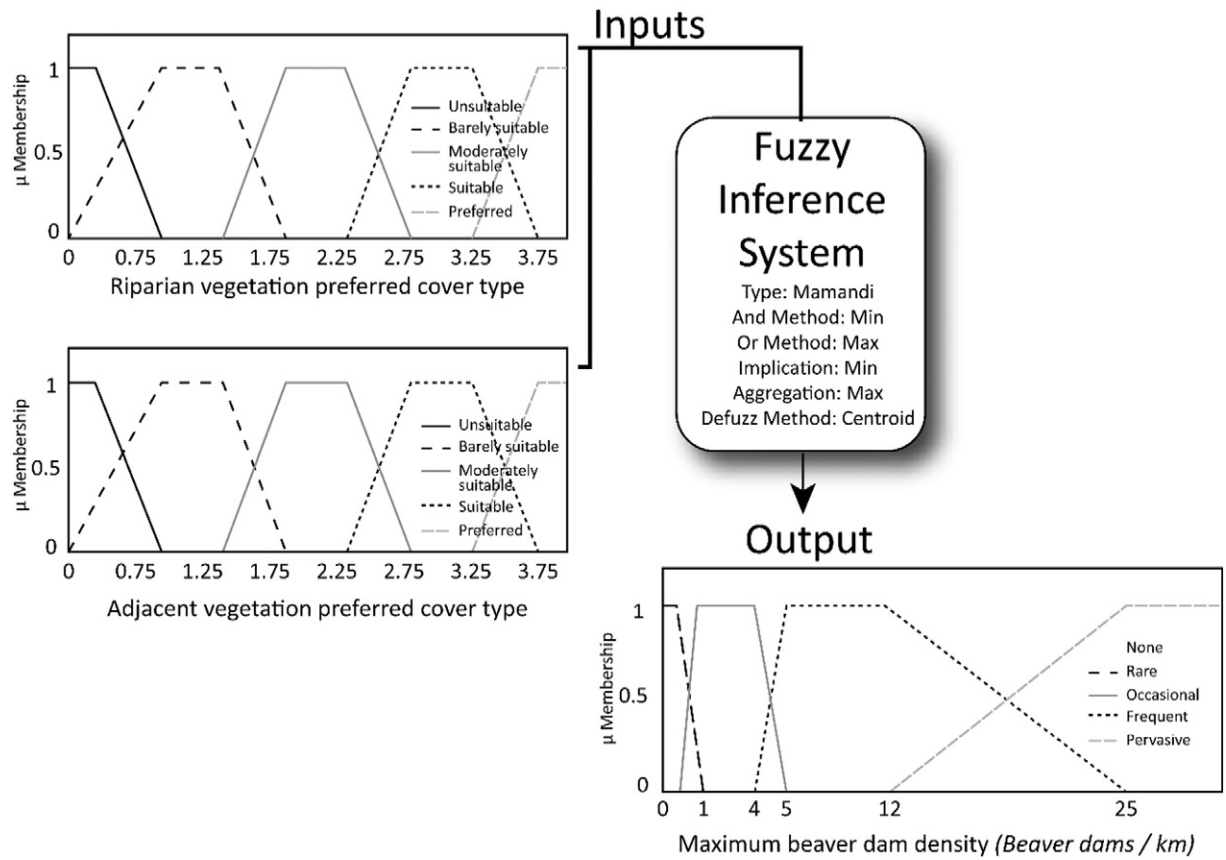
Inputs

µ Membership
1
0.5
0
0 0.75 1.25 1.75 2.25 2.75 3.25 3.75
Riparian vegetation preferred cover type
Unsuitable
Barely suitable
Moderately suitable
Suitable
Preferred

µ Membership
1
0.5
0
0 0.75 1.25 1.75 2.25 2.75 3.25 3.75
Adjacent vegetation preferred cover type
Unsuitable
Barely suitable
Moderately suitable
Suitable
Preferred

Fuzzy Inference System
Type: Mamandi
And Method: Min
Or Method: Max
Implication: Min
Aggregation: Max
Defuzz Method: Centroid

Output

µ Membership
1
0.5
0
0 1 4 5 12 25
Maximum beaver dam density (Beaver dams / km)
None
Rare
Occasional
Frequent
Pervasive